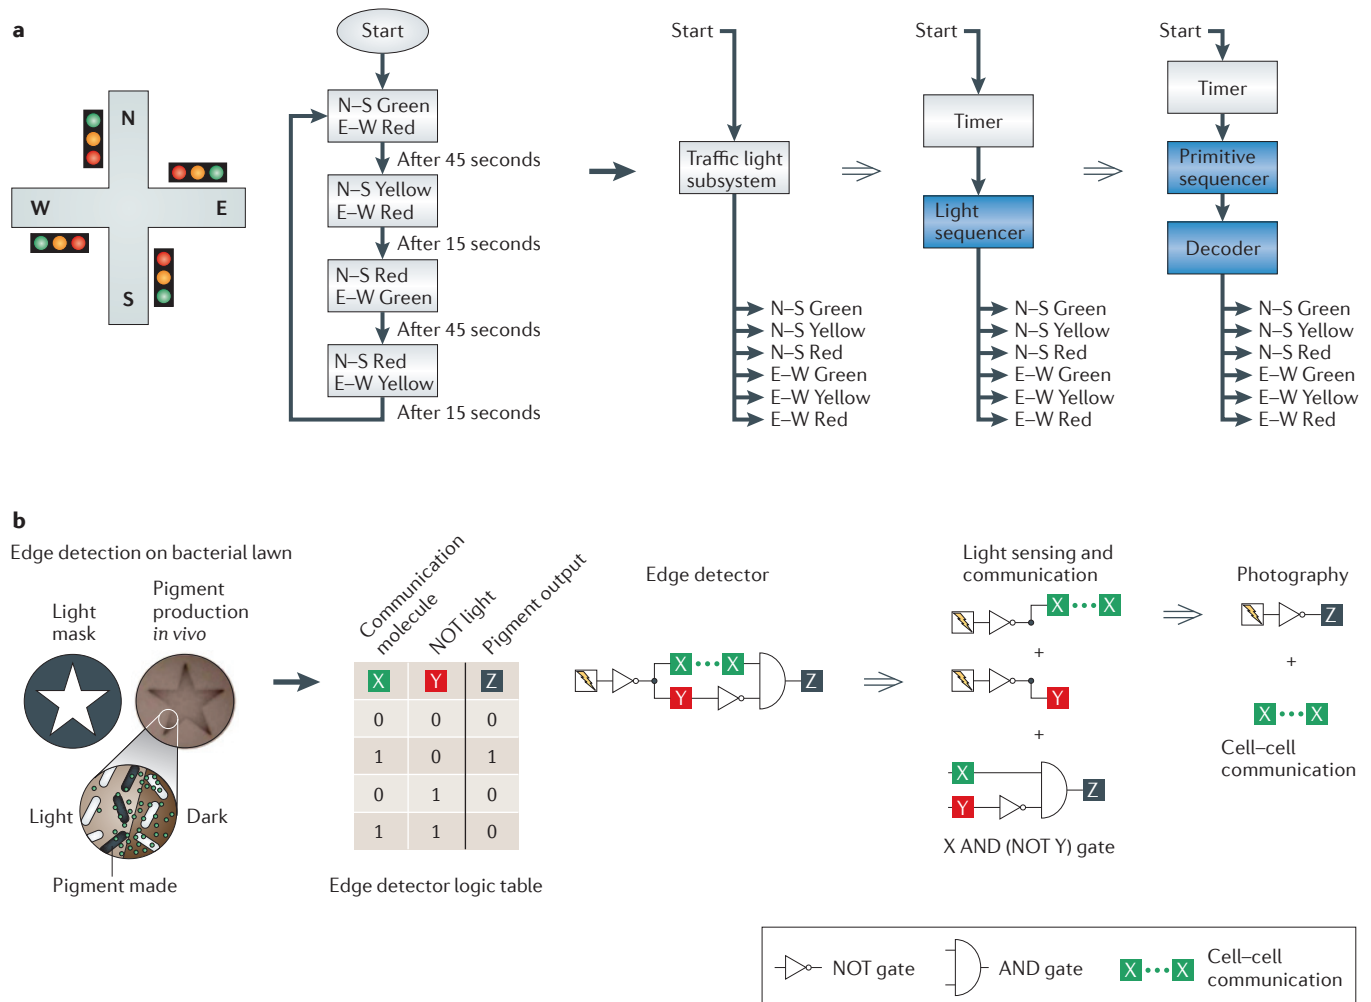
a

N
W
E
S

Start
N–S Green
E–W Red
After 45 seconds
N–S Yellow
E–W Red
After 15 seconds
N–S Red
E–W Green
After 45 seconds
N–S Red
E–W Yellow
After 15 seconds

Start
Traffic light subsystem
N–S Green
N–S Yellow
N–S Red
E–W Green
E–W Yellow
E–W Red

Start
Timer
Light sequencer
N–S Green
N–S Yellow
N–S Red
E–W Green
E–W Yellow
E–W Red

Start
Timer
Primitive sequencer
Decoder
N–S Green
N–S Yellow
N–S Red
E–W Green
E–W Yellow
E–W Red

b
Edge detection on bacterial lawn
Light mask
Pigment production *in vivo*
Light
Dark
Pigment made

Communication molecule
NOT light
Pigment output

| X | Y | Z |
|---|---|---|
| 0 | 0 | 0 |
| 1 | 0 | 1 |
| 0 | 1 | 0 |
| 1 | 1 | 0 |

Edge detector logic table

Edge detector
X
X
Y
Z

Light sensing and communication
X
X
+
Y
+
X
Y
Z
X AND (NOT Y) gate

Photography
Z
+
X
X
Cell–cell communication

NOT gate
AND gate
X
X
Cell–cell communication